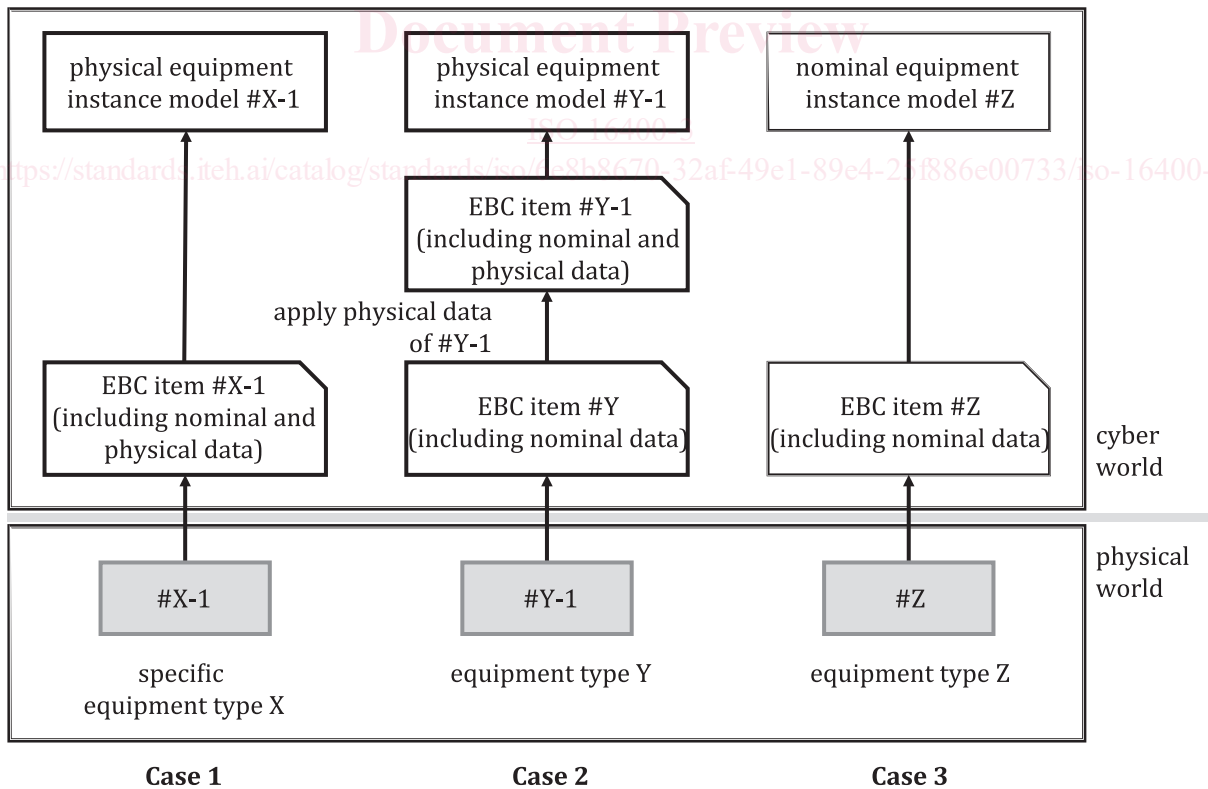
Document Preview

physical equipment instance model #X-1

physical equipment instance model #Y-1

nominal equipment instance model #Z

ISO 16400-1

https://standards.iteh.ai/catalog/standards/iso/0c8b8670-32af-49e1-89e4-25f886e00733/iso-16400-

EBC item #Y-1 (including nominal and physical data)

apply physical data of #Y-1

EBC item #X-1 (including nominal and physical data)

EBC item #Y (including nominal data)

EBC item #Z (including nominal data)

cyber world

physical world

#X-1

#Y-1

#Z

specific equipment type X

equipment type Y

equipment type Z

Case 1

Case 2

Case 3